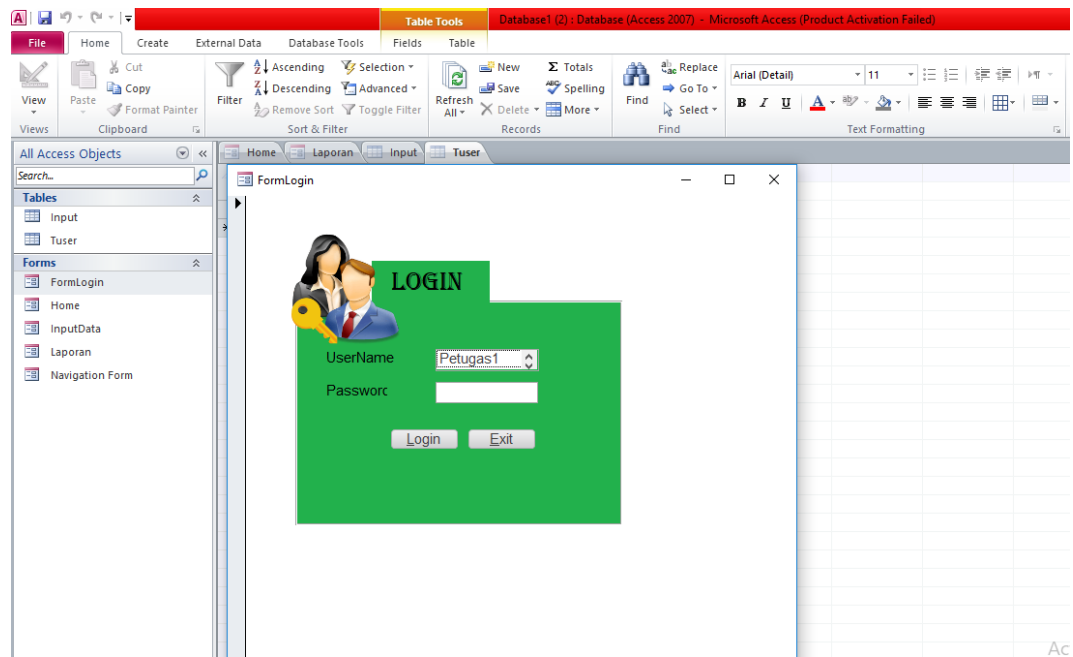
Table Tools
Database1 (2) : Database (Access 2007) - Microsoft Access (Product Activation Failed)

File
Home
Create
External Data
Database Tools
Fields
Table

View
Paste
Cut
Copy
Format Painter
Filter
Ascending
Descending
Remove Sort
Selection
Advanced
Toggle Filter
Refresh All
New
Save
Delete
Totals
Spelling
More
Find
Replace
Go To
Select
Arial (Detail)
11
B I U A

Views
Clipboard
Sort & Filter
Records
Find
Text Formatting

All Access Objects
Search...
Tables
Input
Tuser
Forms
FormLogin
Home
InputData
Laporan
Navigation Form

Home
Laporan
Input
Tuser

FormLogin

LOGIN
UserName
Petugas1
Passworc
Login
Exit

Ac